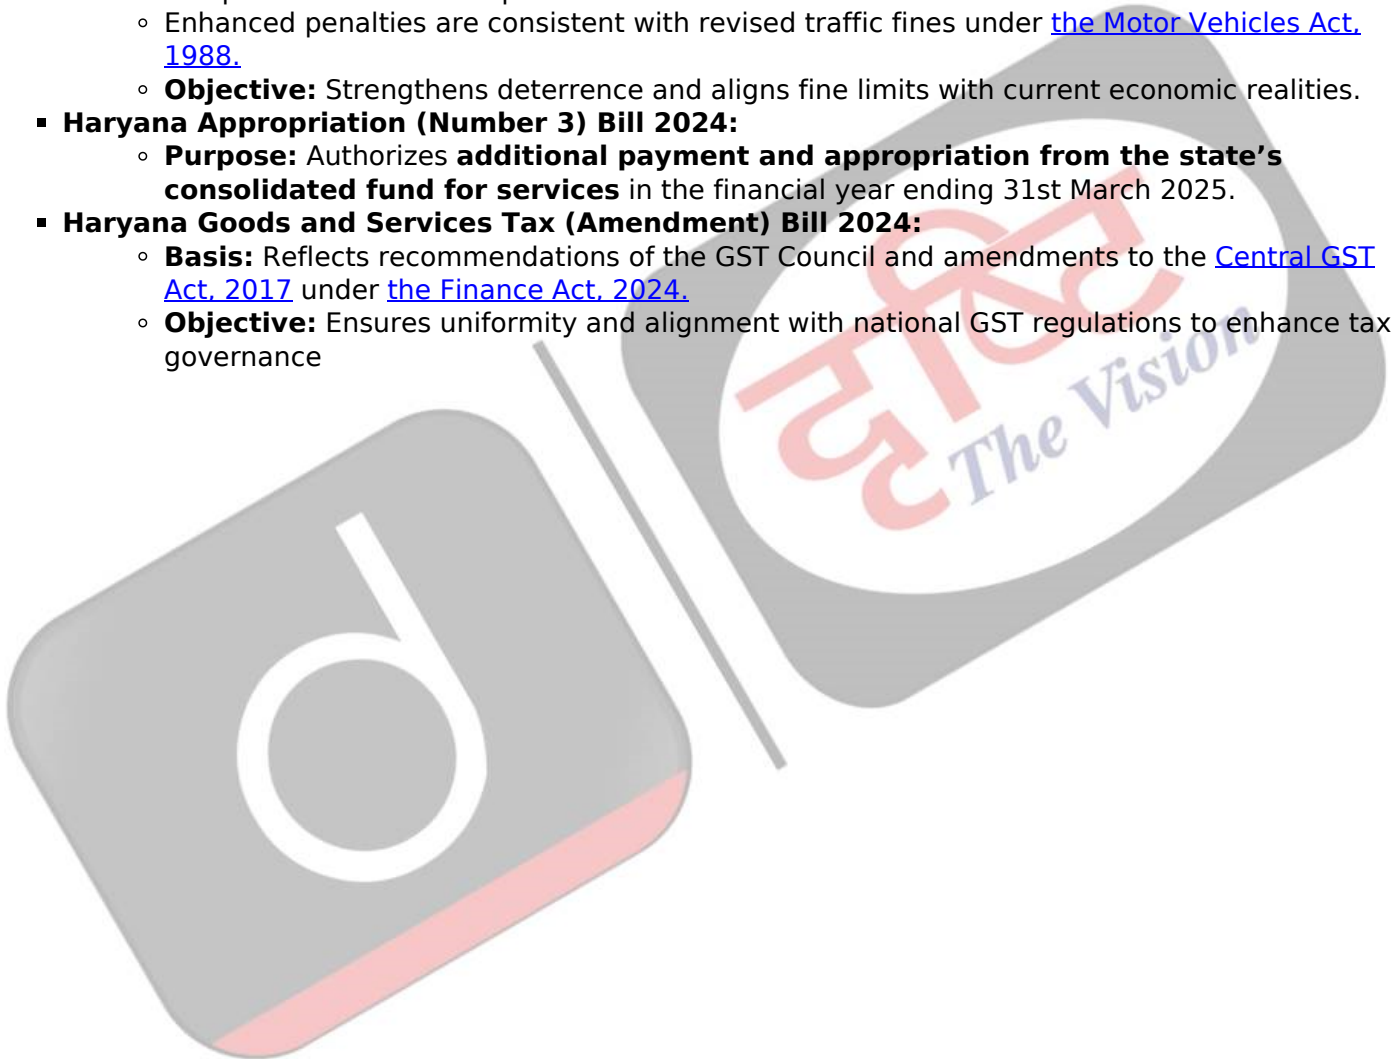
- Enhanced penalties are consistent with revised traffic fines under the Motor Vehicles Act, 1988.
- **Objective:** Strengthens deterrence and aligns fine limits with current economic realities.

**Haryana Appropriation (Number 3) Bill 2024:**
- **Purpose:** Authorizes **additional payment and appropriation from the state's consolidated fund for services** in the financial year ending 31st March 2025.

**Haryana Goods and Services Tax (Amendment) Bill 2024:**
- **Basis:** Reflects recommendations of the GST Council and amendments to the Central GST Act, 2017 under the Finance Act, 2024.
- **Objective:** Ensures uniformity and alignment with national GST regulations to enhance tax governance

दृष्टि The Vision